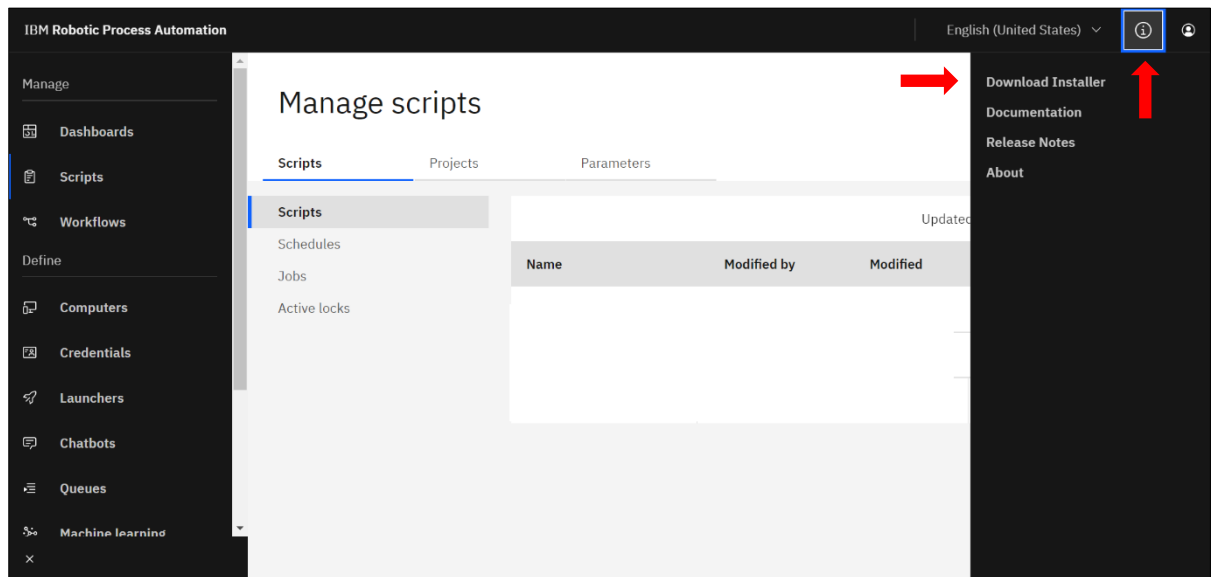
IBM Robotic Process Automation

English (United States)

Manage

Dashboards

Scripts

Workflows

Define

Computers

Credentials

Launchers

Chatbots

Queues

Machine learning

×

Manage scripts

Scripts

Projects

Parameters

Scripts

Schedules

Jobs

Active locks

Updatec

| Name | Modified by | Modified |
|---|---|---|

Download Installer

Documentation

Release Notes

About